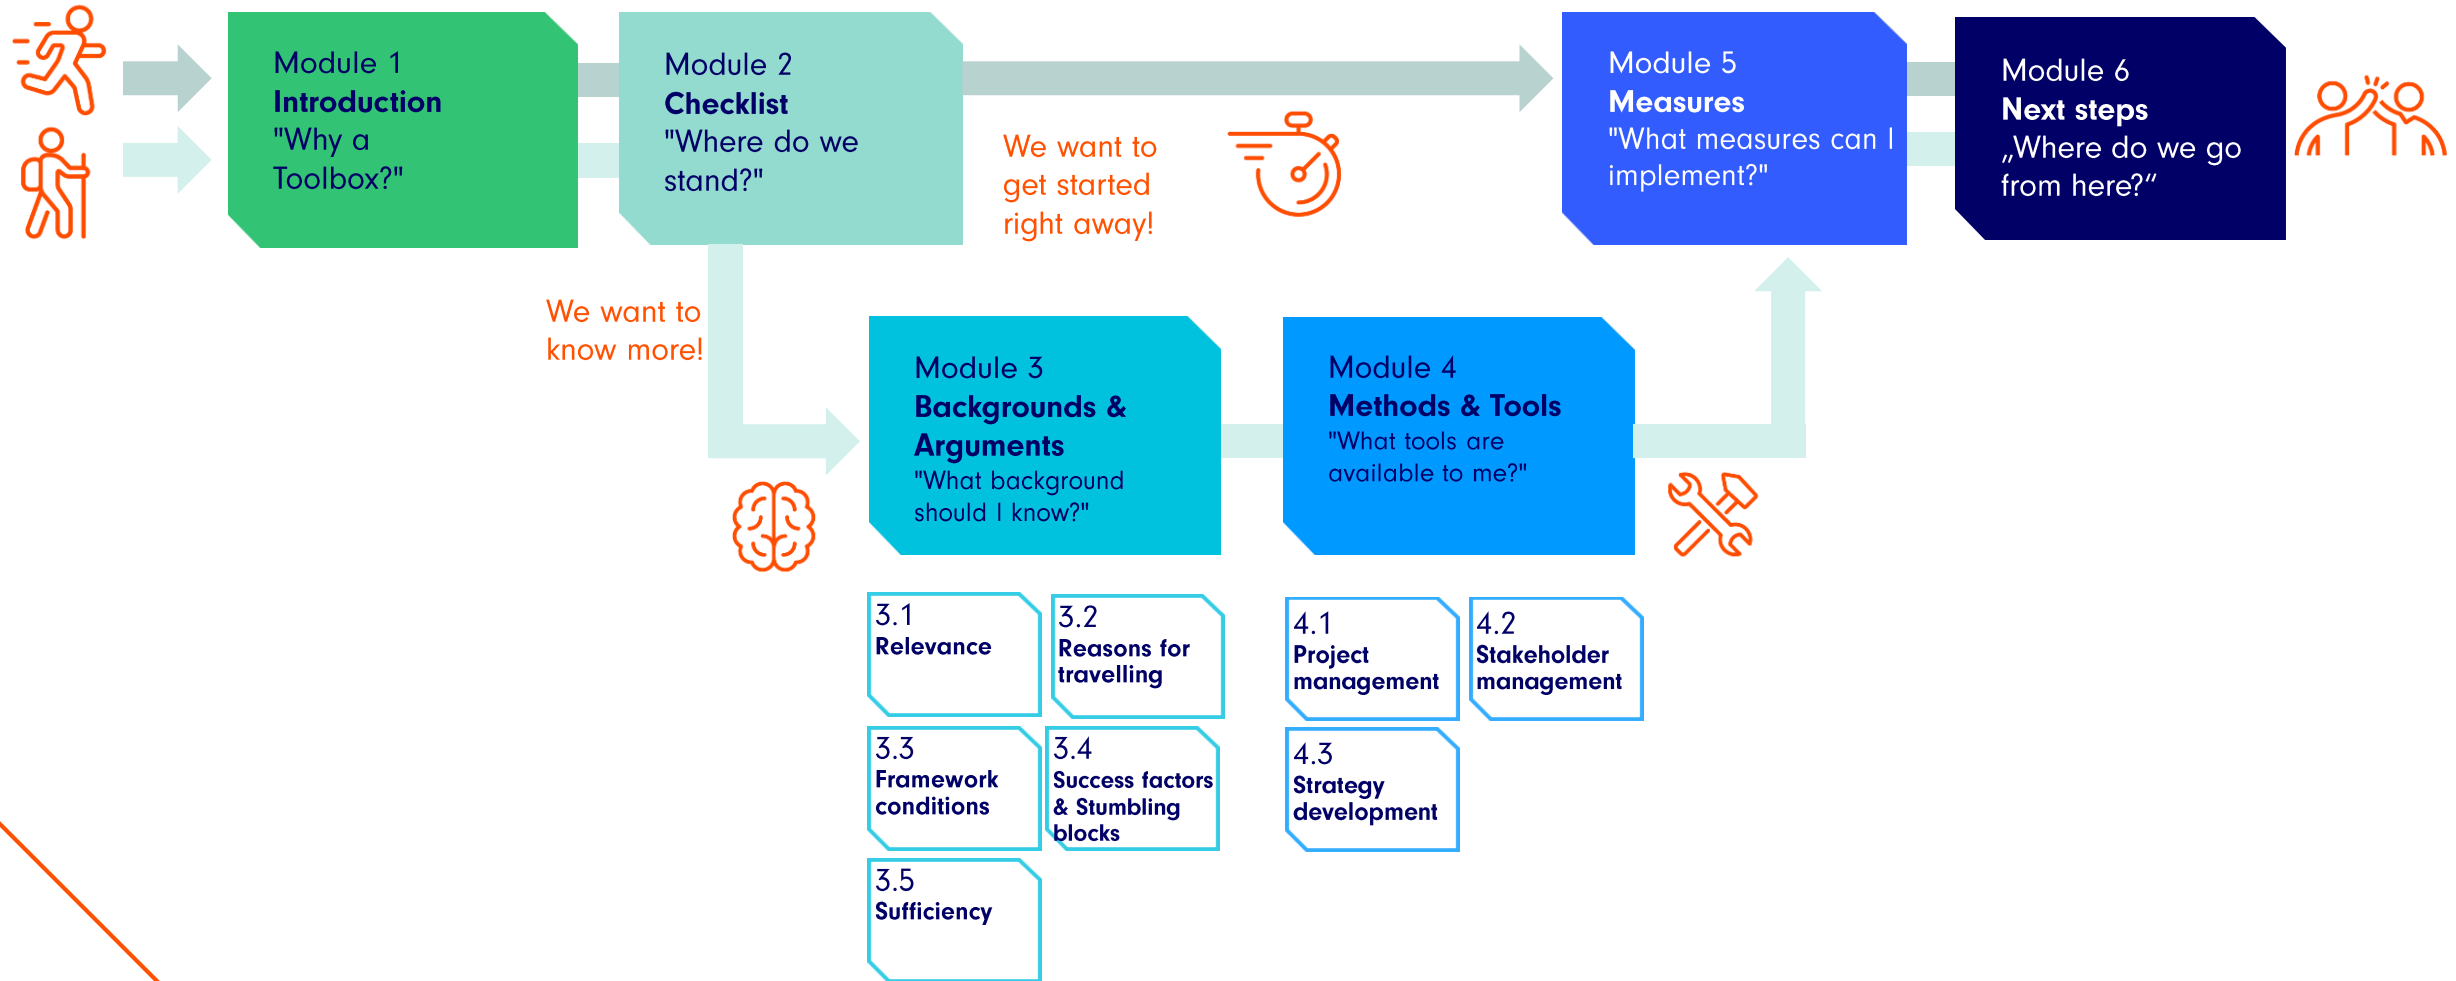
Module 1
Introduction
"Why a Toolbox?"

Module 2
Checklist
"Where do we stand?"

We want to get started right away!

Module 5
Measures
"What measures can I implement?"

Module 6
Next steps
„Where do we go from here?“

We want to know more!

Module 3
Backgrounds & Arguments
"What background should I know?"

Module 4
Methods & Tools
"What tools are available to me?"

3.1
Relevance

3.2
Reasons for travelling

3.3
Framework conditions

3.4
Success factors & Stumbling blocks

3.5
Sufficiency

4.1
Project management

4.2
Stakeholder management

4.3
Strategy development